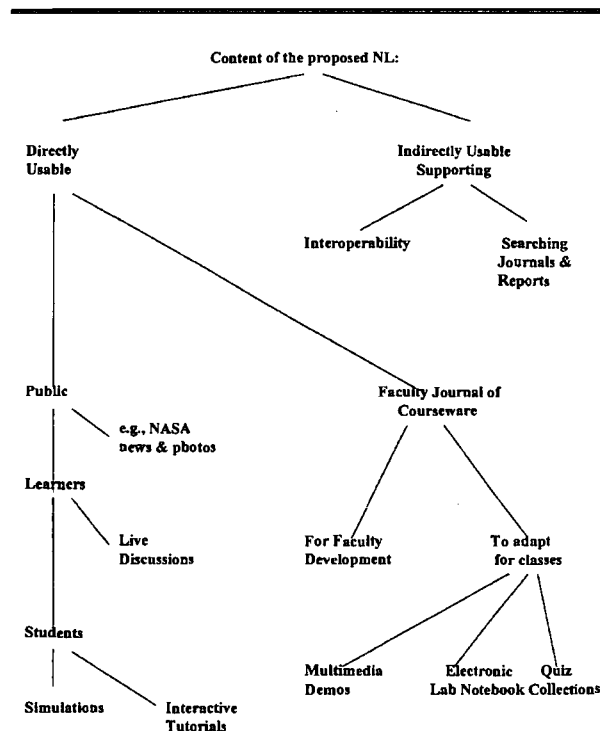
Content of the proposed NL:

Directly Usable

Indirectly Usable Supporting

Interoperability

Searching Journals & Reports

Public

e.g., NASA news & photos

Faculty Journal of Courseware

Learners

Live Discussions

For Faculty Development

To adapt for classes

Students

Multimedia Demos

Electronic Lab Notebook

Quiz Collections

Simulations

Interactive Tutorials